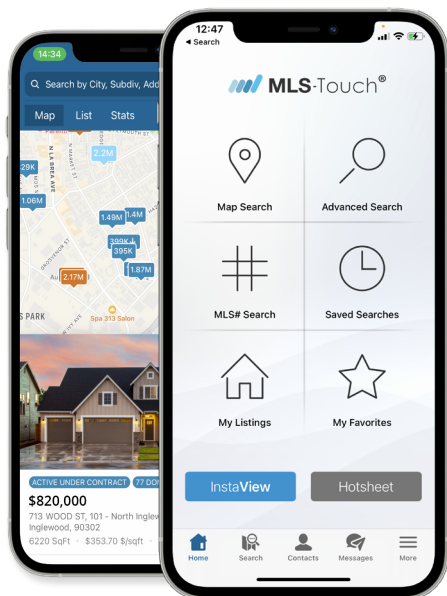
14:34

Search by City, Subdiv, Add

Map List Stats

N LA BREA AVE

2.2M

29K

1.06M

1.49M 1.4M

399K

395K

1.87M

2.17M

Spa 313 Salon

S PARK

ACTIVE UNDER CONTRACT 77 DO

$820,000

713 WOOD ST, 101 - North Inglew

Inglewood, 90302

6220 SqFt • $353.70 $/sqft

12:47

◂ Search

MLS-Touch®

Map Search

Advanced Search

MLS# Search

Saved Searches

My Listings

My Favorites

InstaView

Hotsheet

Home

Search

Contacts

Messages

More